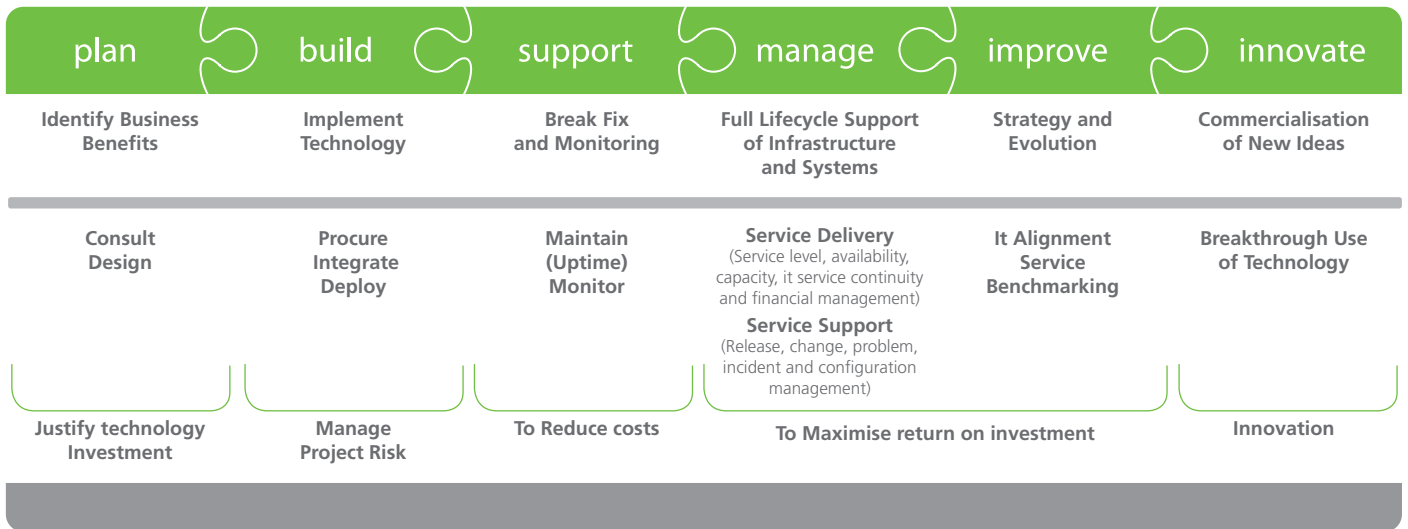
| plan | build | support | manage | improve | innovate |
|---|---|---|---|---|---|
| Identify Business Benefits | Implement Technology | Break Fix and Monitoring | Full Lifecycle Support of Infrastructure and Systems | Strategy and Evolution | Commercialisation of New Ideas |
| Consult Design | Procure Integrate Deploy | Maintain (Uptime) Monitor | Service Delivery (Service level, availability, capacity, it service continuity and financial management) Service Support (Release, change, problem, incident and configuration management) | It Alignment Service Benchmarking | Breakthrough Use of Technology |
| Justify technology Investment | Manage Project Risk | To Reduce costs | To Maximise return on investment | | Innovation |